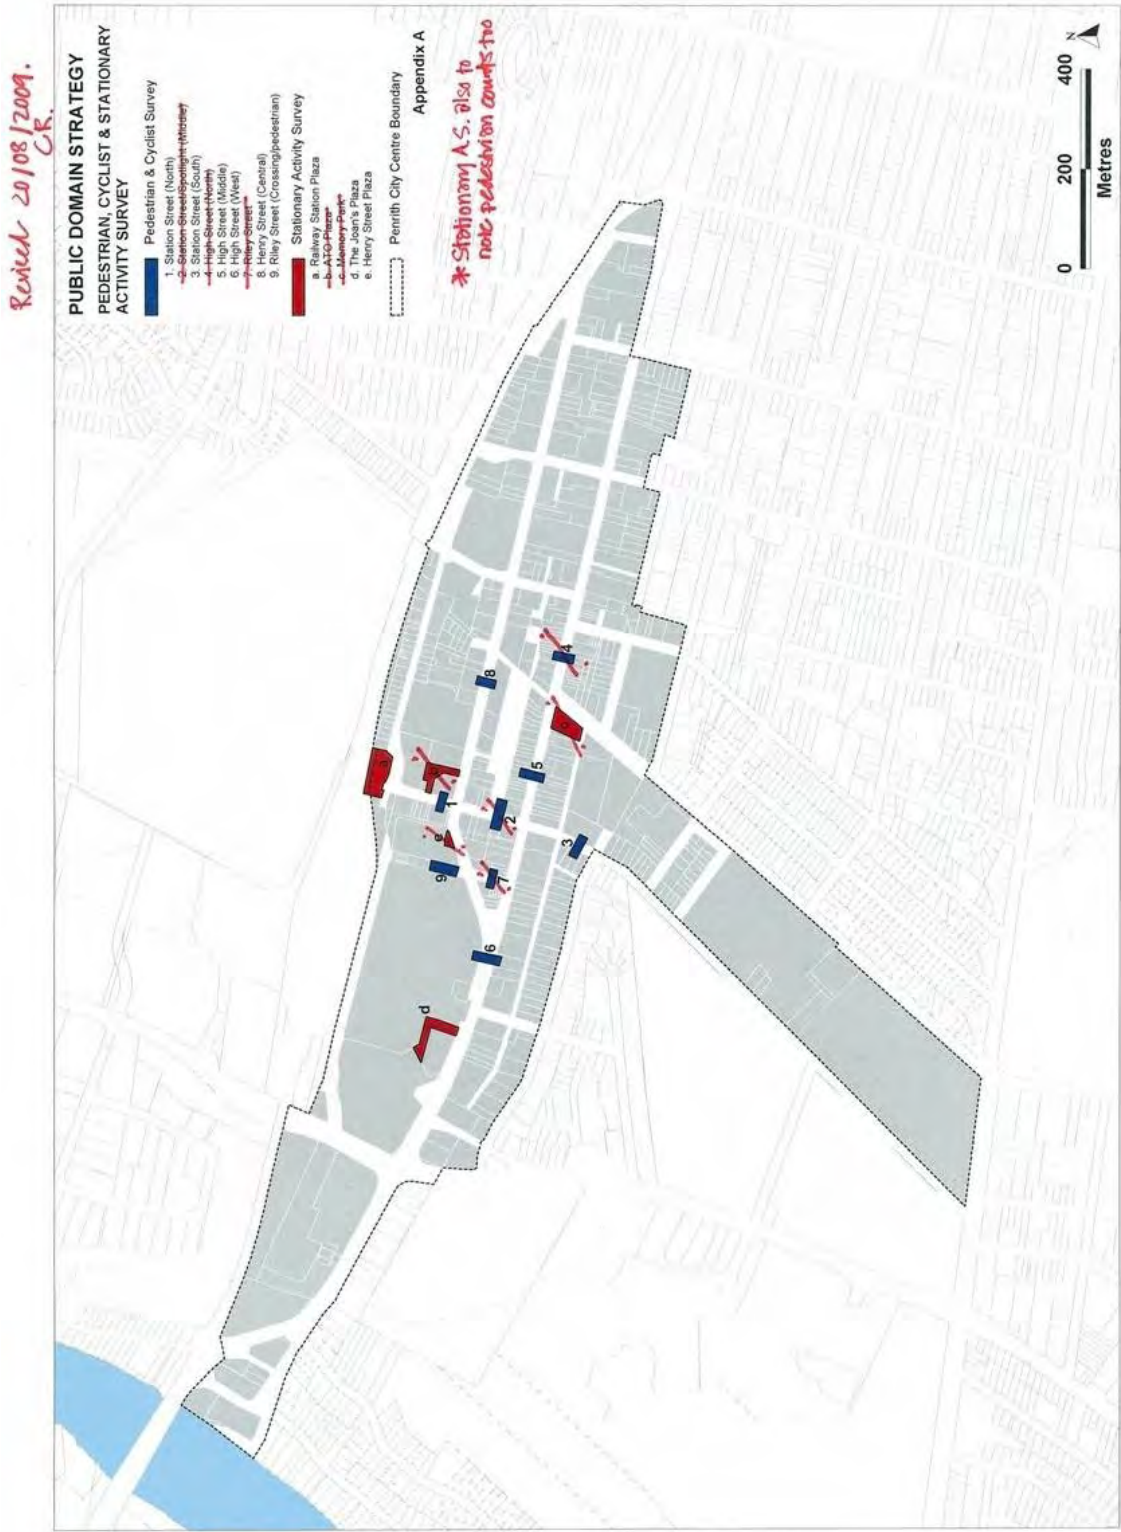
Revised 20/08/2009. CR.

PUBLIC DOMAIN STRATEGY

PEDESTRIAN, CYCLIST & STATIONARY ACTIVITY SURVEY

Pedestrian & Cyclist Survey

1. Station Street (North)
2. Station Street/Spotlight (Middle)
3. Station Street (South)
4. High Street (North)
5. High Street (Middle)
6. High Street (West)
7. Riley Street
8. Henry Street (Central)
9. Riley Street (Crossing/pedestrian)

Stationary Activity Survey

a. Railway Station Plaza
b. ATO Plaza
c. Memory Park
d. The Joan's Plaza
e. Henry Street Plaza

Penrith City Centre Boundary

Appendix A

* Stationary A.S. also to note pedestrian counts too

0 200 400
Metres

N

a
b
c
d
e
1
2
3
4
5
6
7
8
9